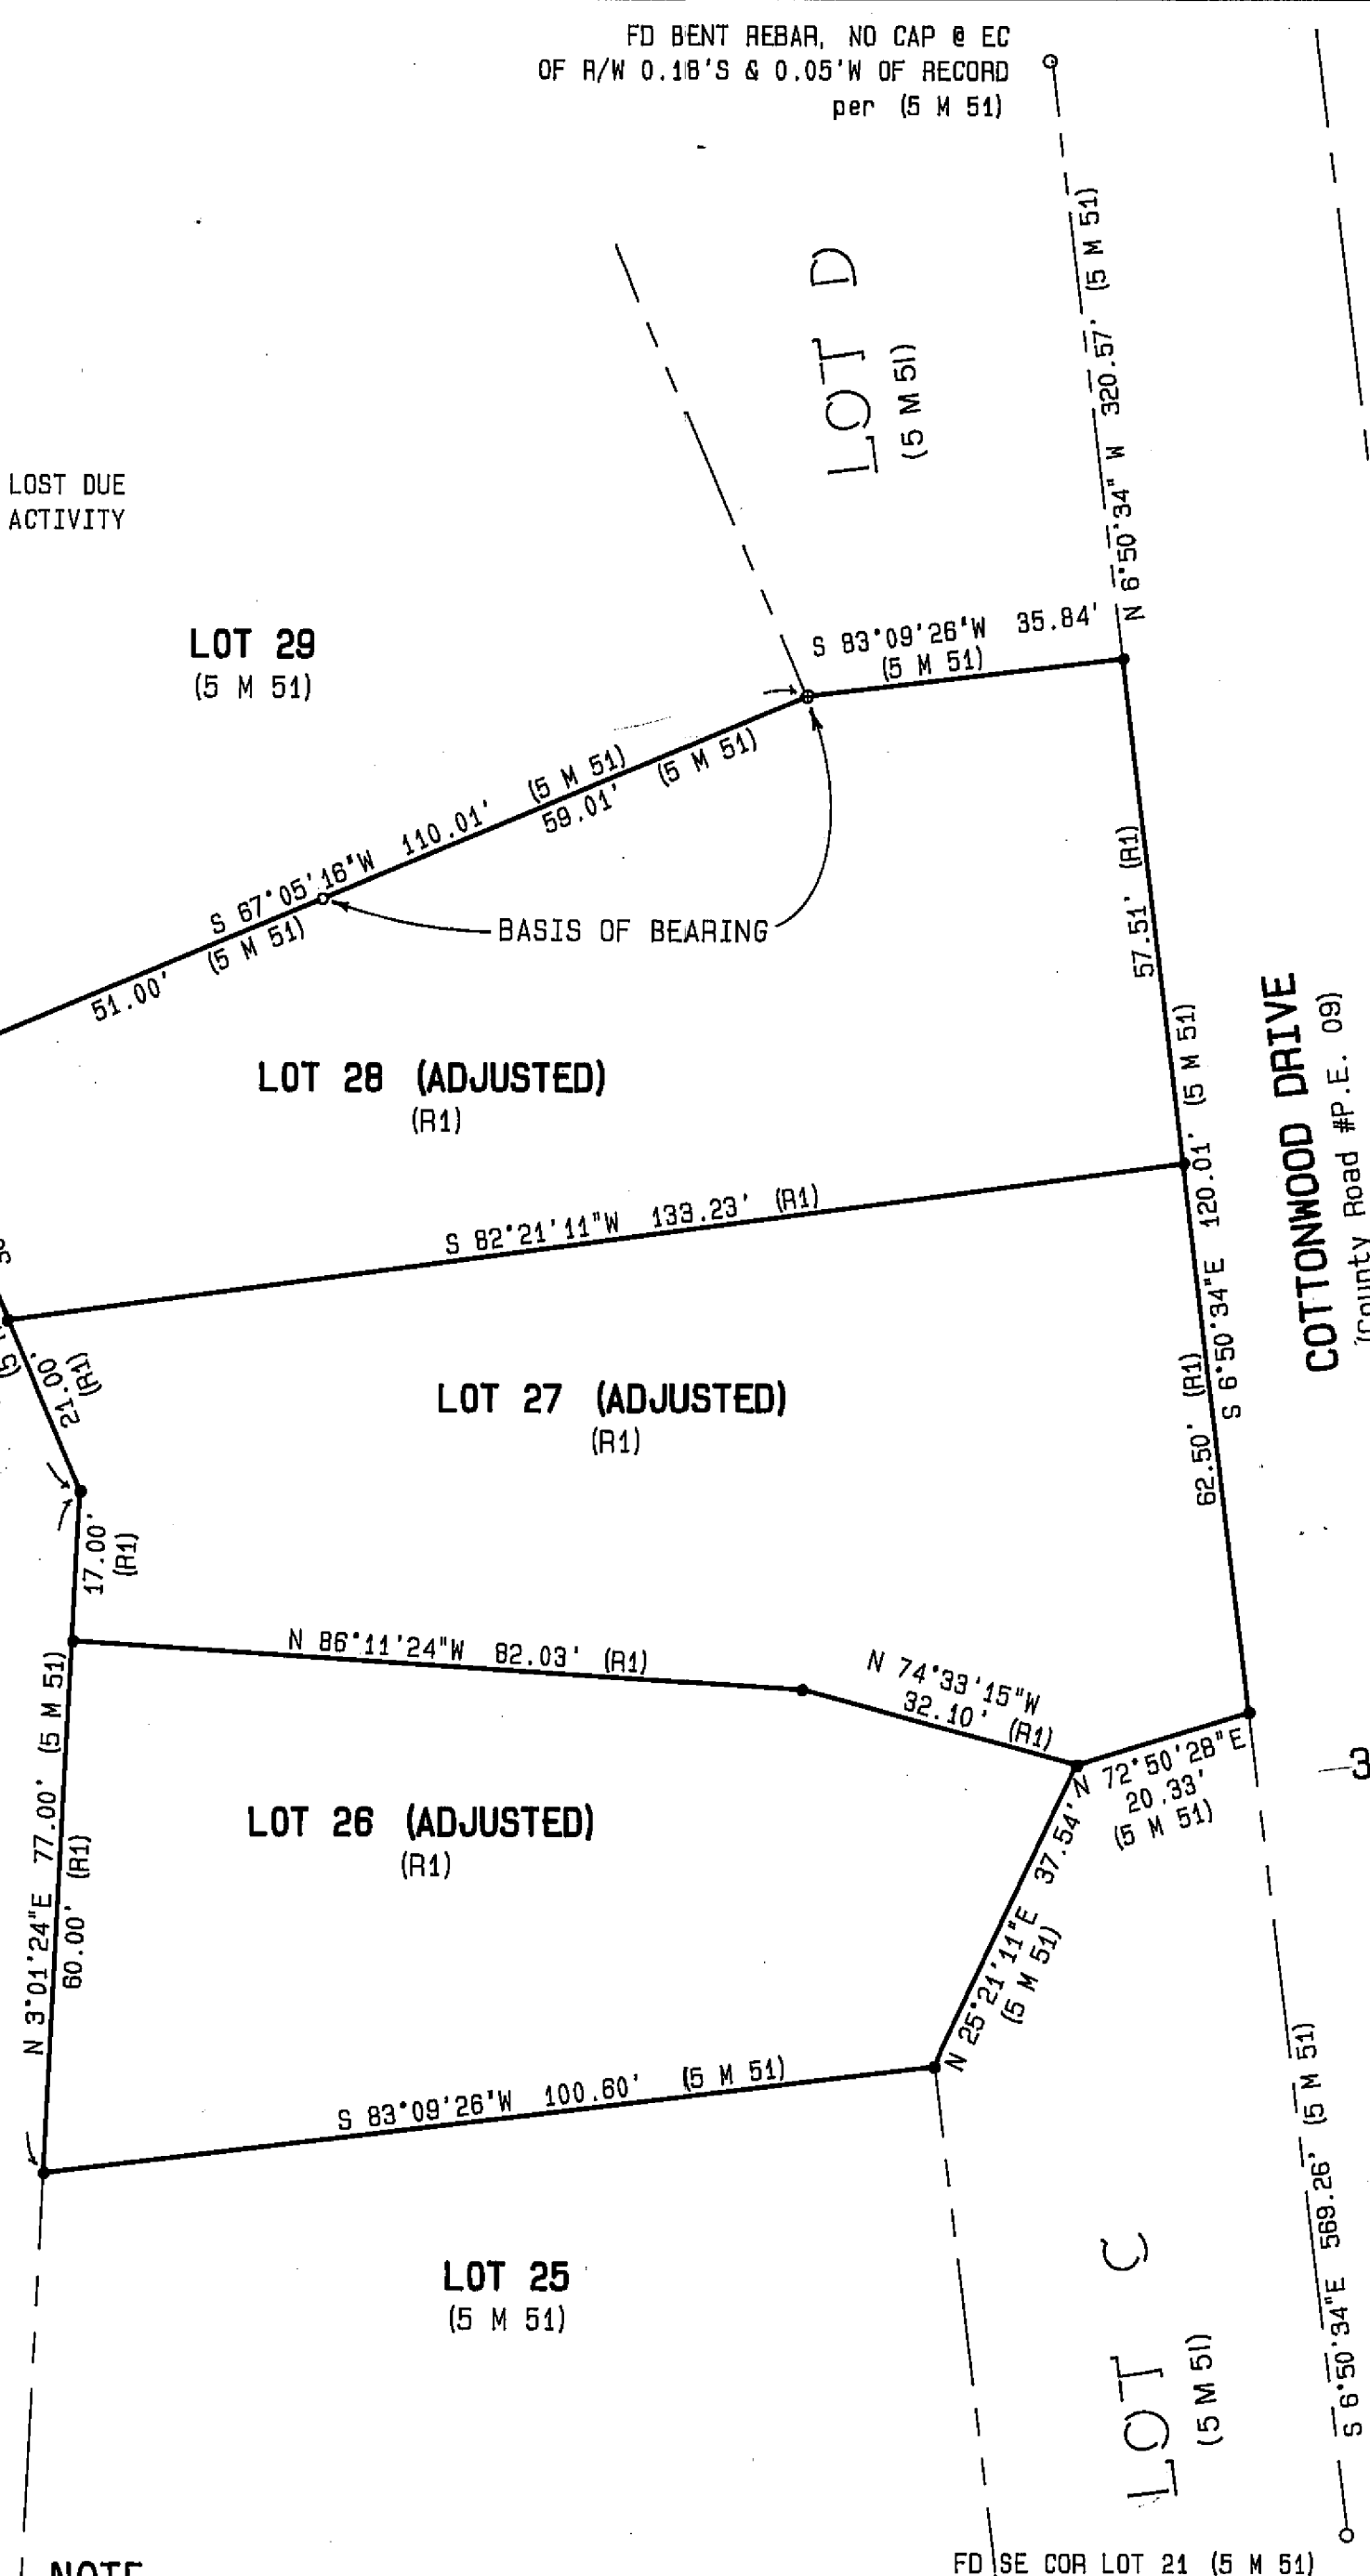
FD BENT REBAR, NO CAP @ EC OF R/W 0.18'S & 0.05'W OF RECORD per (5 M 51)

LOT D
(5 M 51)

N 6°50'34" W 320.57' (5 M 51)

LOST DUE ACTIVITY

LOT 29
(5 M 51)

S 83°09'26"W 35.84'
(5 M 51)

S 67°05'16"W 110.01' (5 M 51)
59.01' (5 M 51)
51.00' (5 M 51)

BASIS OF BEARING

57.51' (R1)

LOT 28 (ADJUSTED)
(R1)

120.01' (5 M 51)

COTTONWOOD DRIVE
(County Road #P.E. 09)

S 82°21'11"W 133.23' (R1)

S 6°50'34"E

21.00' (R1)

LOT 27 (ADJUSTED)
(R1)

62.50' (R1)

17.00' (R1)

N 86°11'24"W 82.03' (R1)

N 74°33'15"W 32.10' (R1)

N 72°50'28"E 20.33' (5 M 51)

3

N 3°01'24"E 77.00' (5 M 51)
60.00' (R1)

LOT 26 (ADJUSTED)
(R1)

N 25°21'11"E 37.54' (5 M 51)

S 83°09'26"W 100.60' (5 M 51)

LOT 25
(5 M 51)

LOT C
(5 M 51)

S 6°50'34"E 569.26' (5 M 51)

NOTE

FD SE COR LOT 21 (5 M 51)